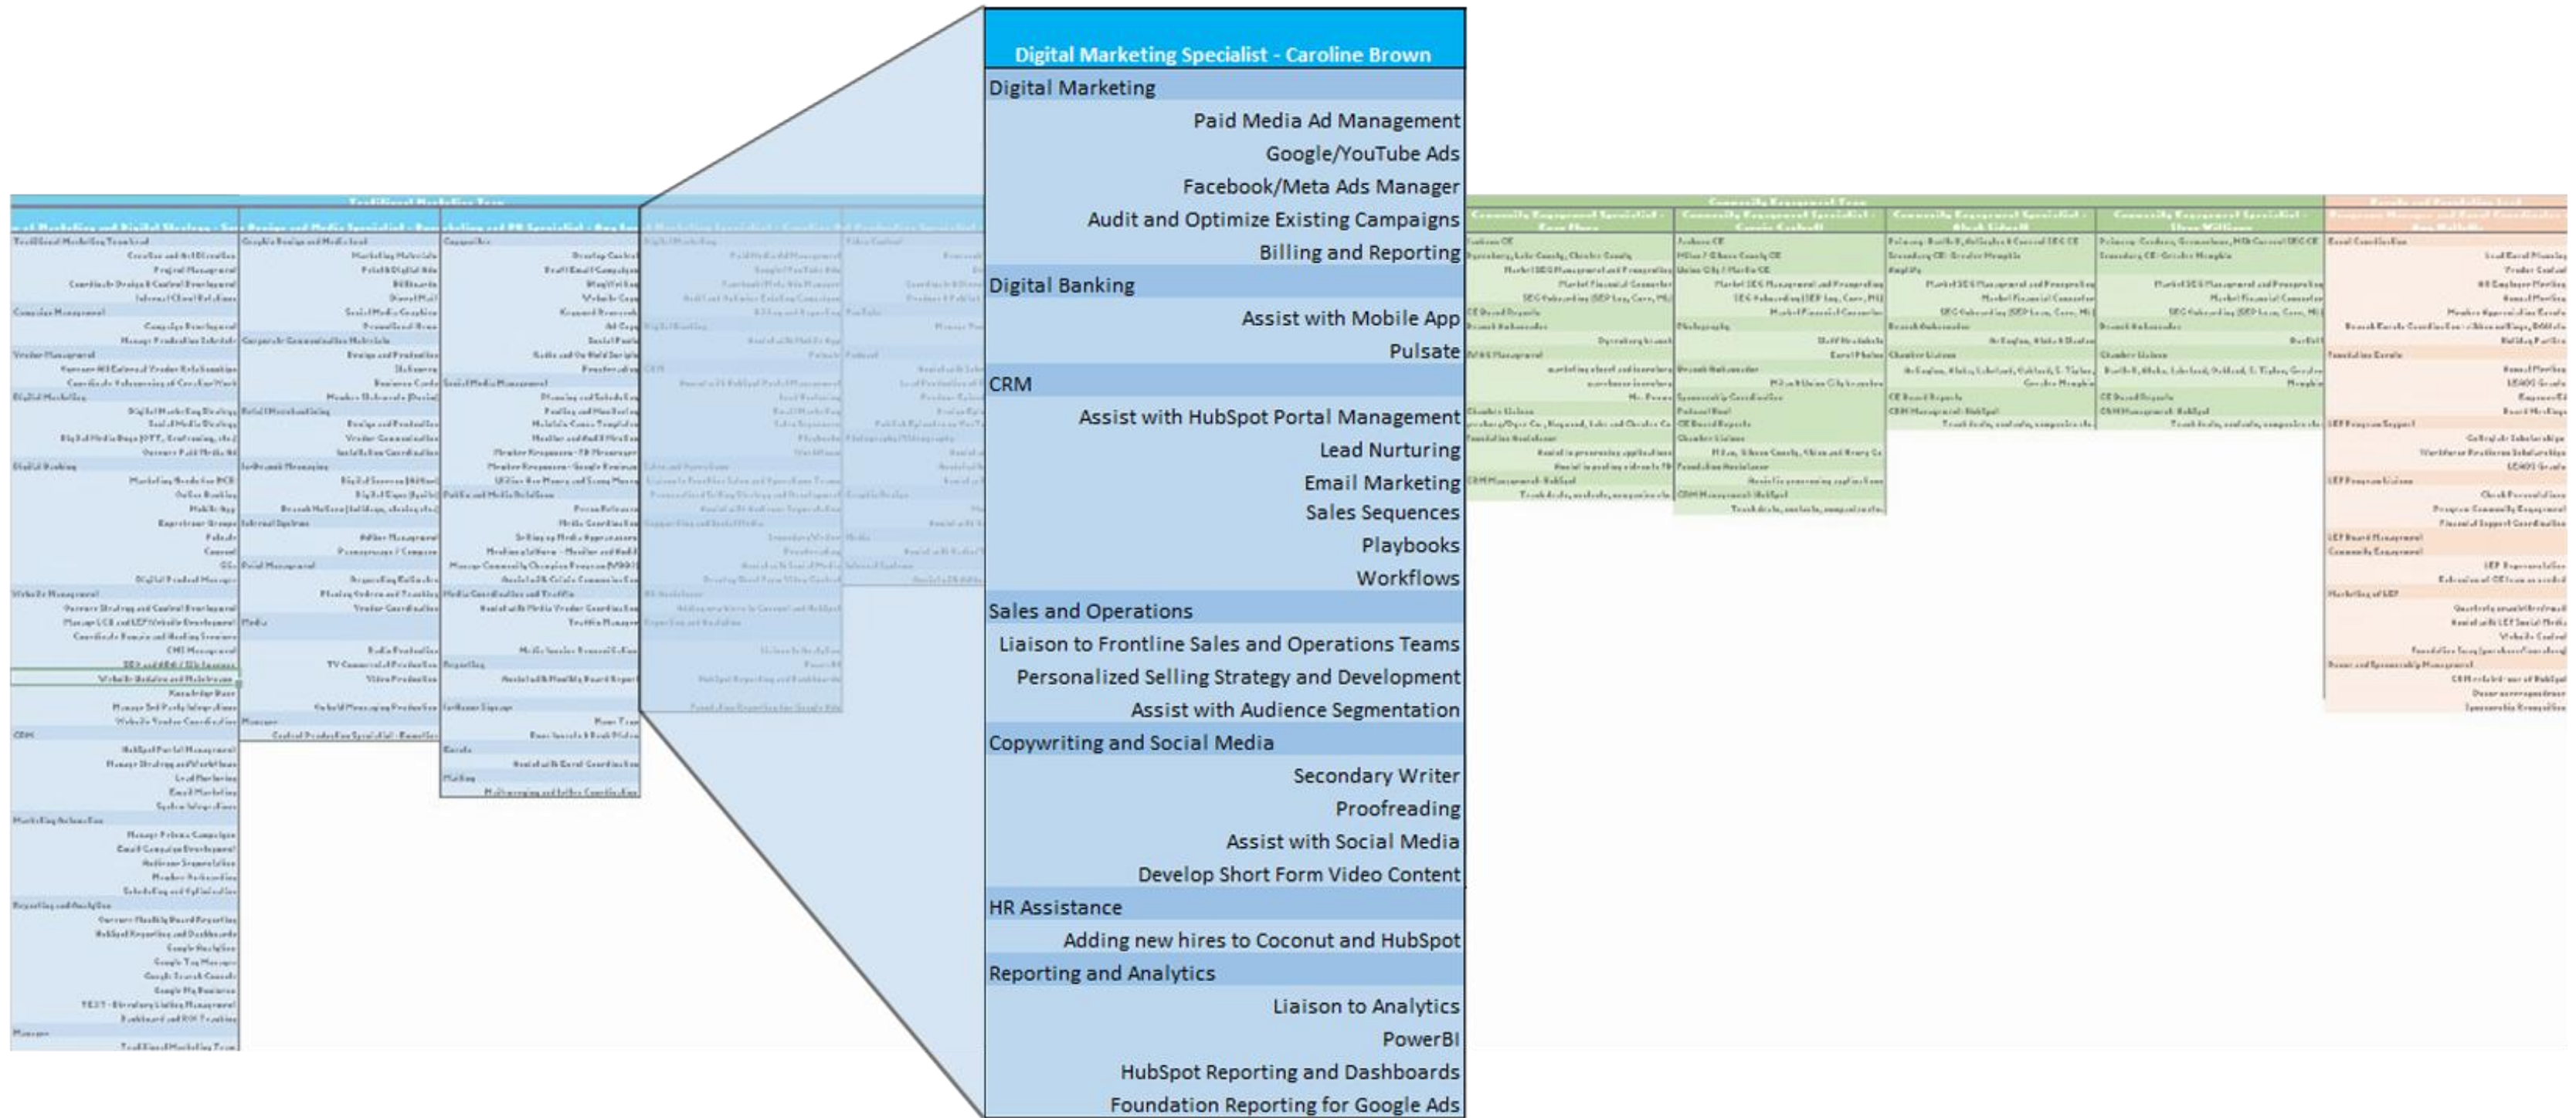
Digital Marketing Specialist - Caroline Brown

Digital Marketing
Paid Media Ad Management
Google/YouTube Ads
Facebook/Meta Ads Manager
Audit and Optimize Existing Campaigns
Billing and Reporting

Digital Banking
Assist with Mobile App
Pulsate

CRM
Assist with HubSpot Portal Management
Lead Nurturing
Email Marketing
Sales Sequences
Playbooks
Workflows

Sales and Operations
Liaison to Frontline Sales and Operations Teams
Personalized Selling Strategy and Development
Assist with Audience Segmentation

Copywriting and Social Media
Secondary Writer
Proofreading
Assist with Social Media
Develop Short Form Video Content

HR Assistance
Adding new hires to Coconut and HubSpot

Reporting and Analytics
Liaison to Analytics
PowerBI
HubSpot Reporting and Dashboards
Foundation Reporting for Google Ads

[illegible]